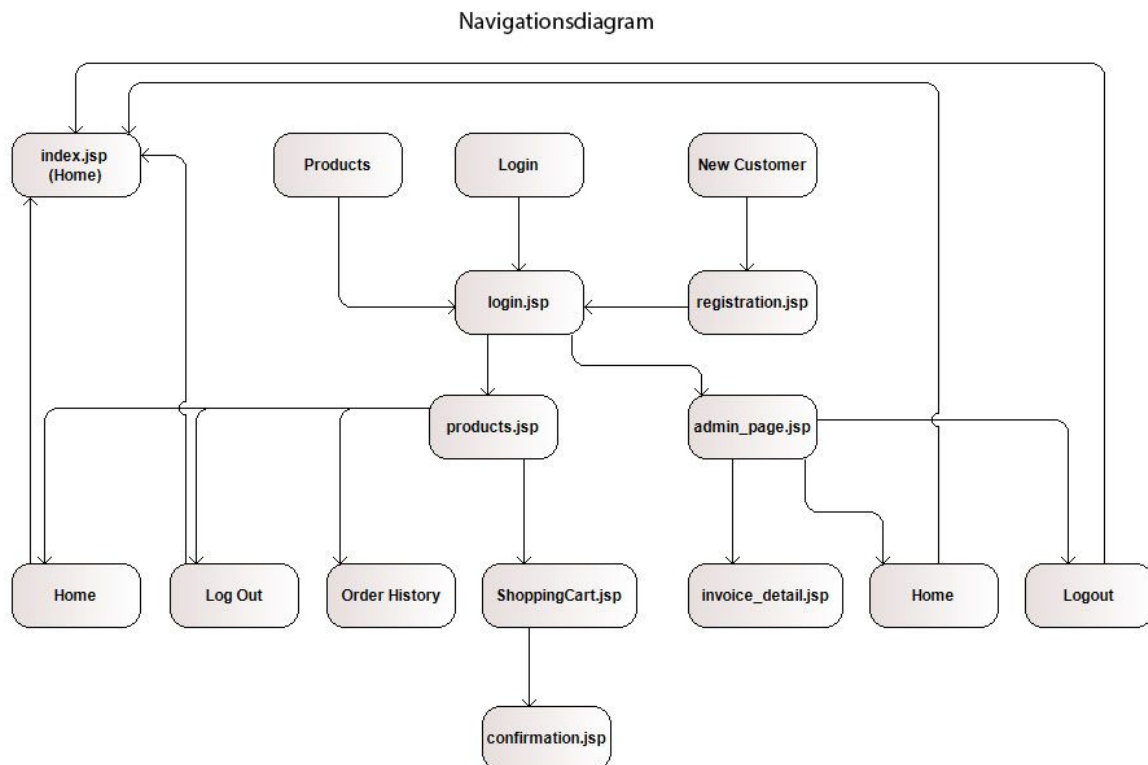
Navigationsdiagram

index.jsp
(Home)

Products

Login

New Customer

login.jsp

registration.jsp

products.jsp

admin_page.jsp

Home

Log Out

Order History

ShoppingCart.jsp

invoice_detail.jsp

Home

Logout

confirmation.jsp